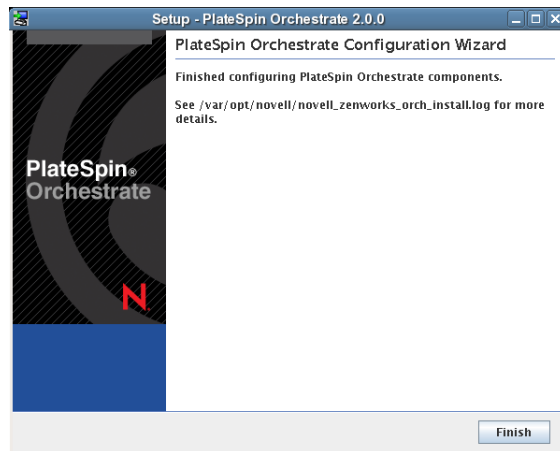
Setup - PlateSpin Orchestrate 2.0.0

PlateSpin Orchestrate Configuration Wizard

Finished configuring PlateSpin Orchestrate components.

See /var/opt/novell/novell_zenworks_orch_install.log for more details.

PlateSpin® Orchestrate

N

Finish